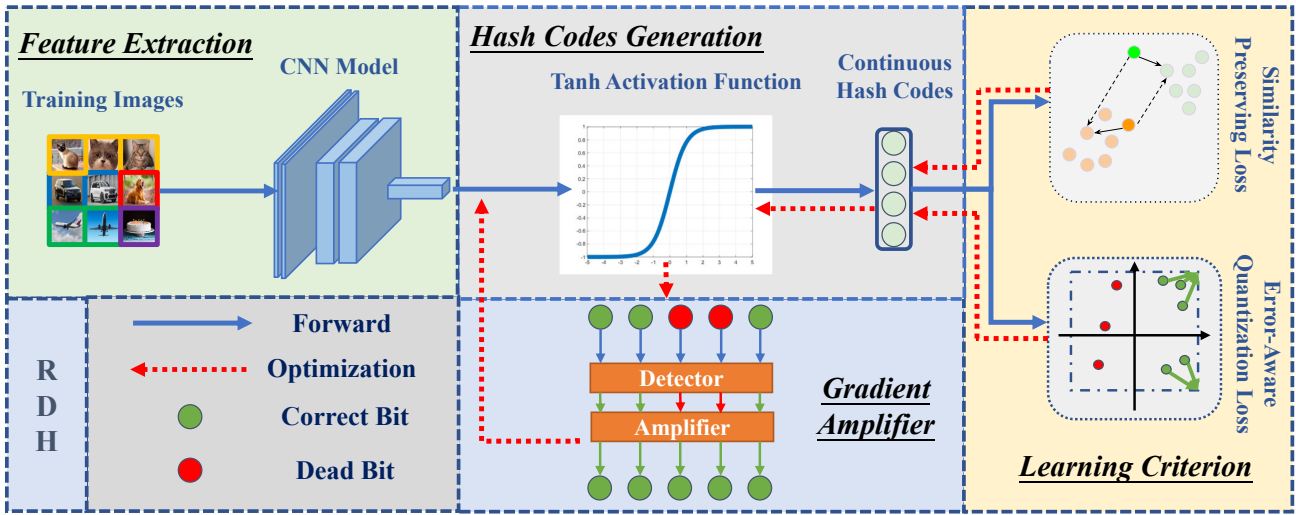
Feature Extraction

CNN Model

Training Images

Hash Codes Generation

Tanh Activation Function

Continuous Hash Codes

Similarity Preserving Loss

Error-Aware Quantization Loss

R D H

Forward

Optimization

Correct Bit

Dead Bit

Detector

Amplifier

Gradient Amplifier

Learning Criterion